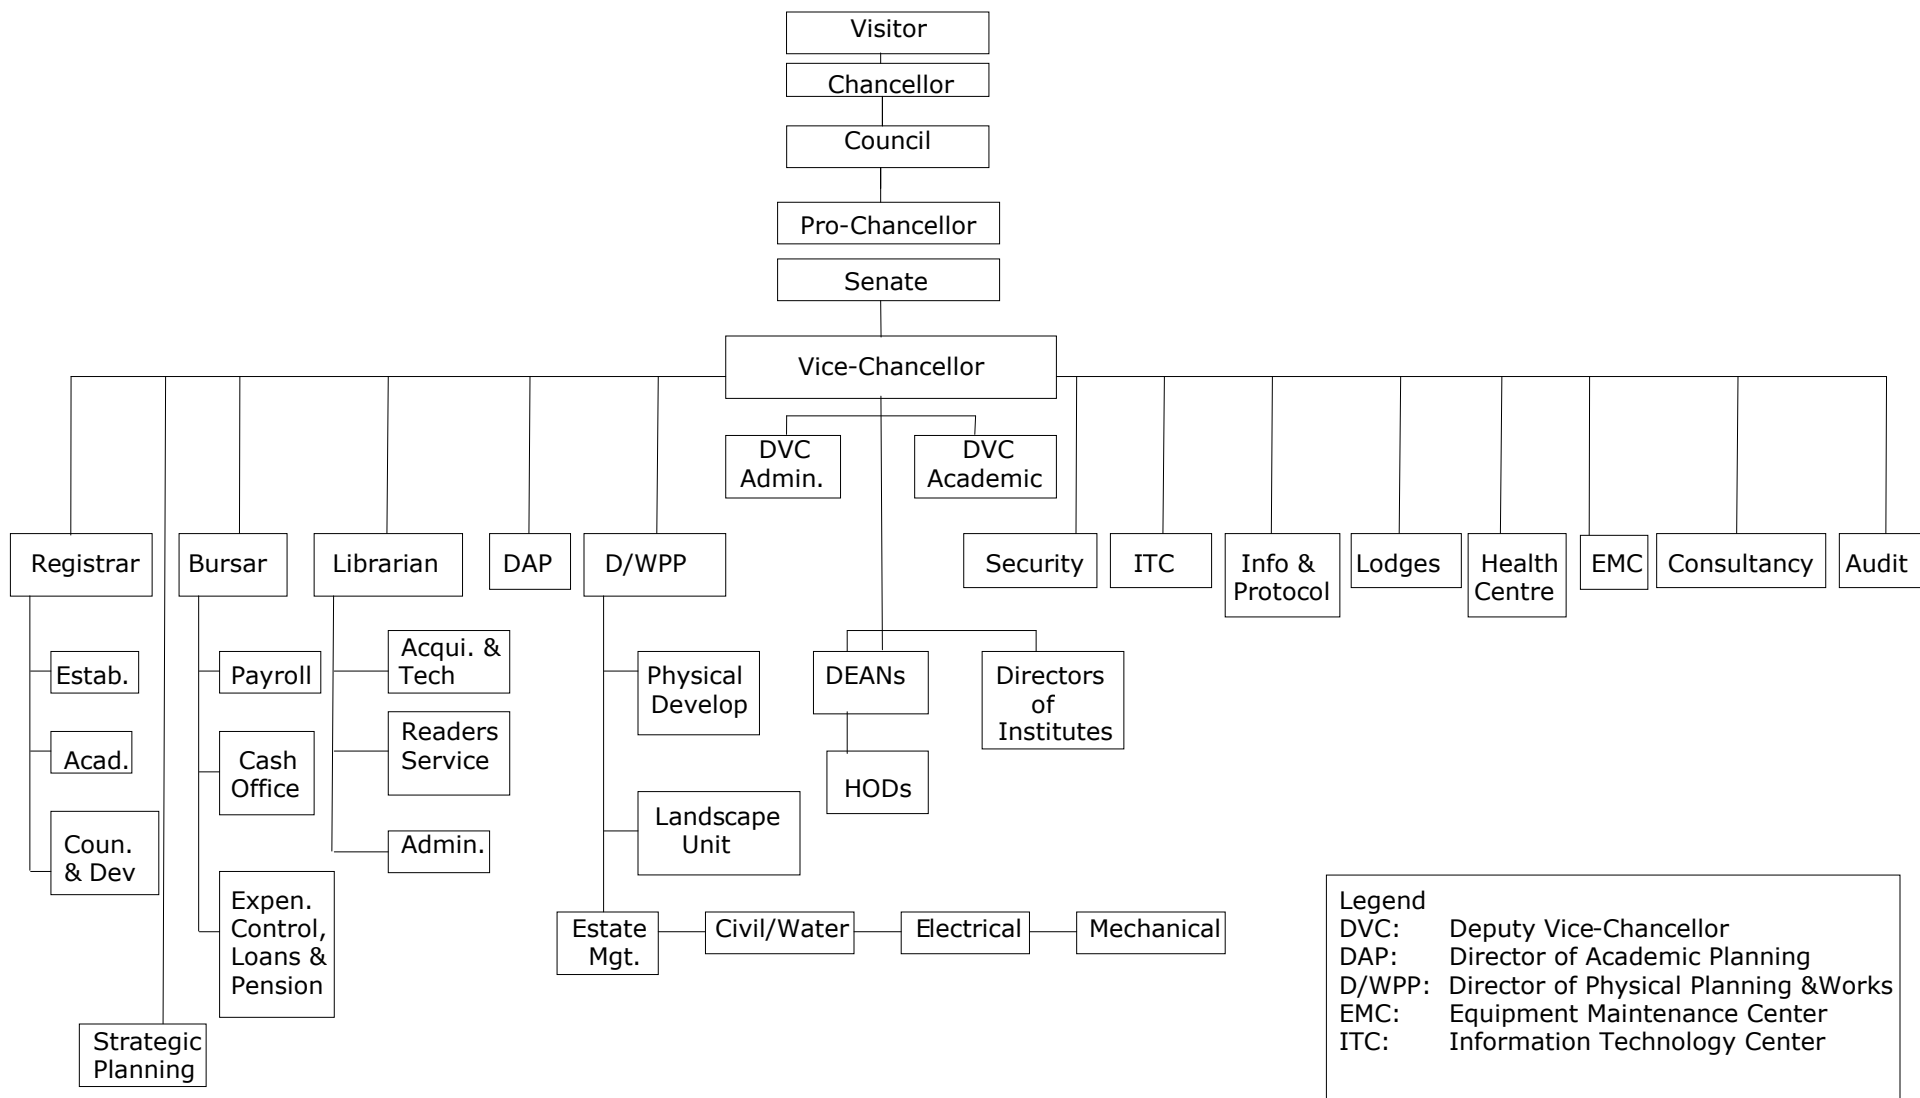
Visitor
Chancellor
Council
Pro-Chancellor
Senate
Vice-Chancellor
DVC Admin.
DVC Academic
Registrar
Bursar
Librarian
DAP
D/WPP
Security
ITC
Info & Protocol
Lodges
Health Centre
EMC
Consultancy
Audit
Estab.
Acad.
Coun. & Dev
Strategic Planning
Payroll
Cash Office
Expen. Control, Loans & Pension
Acqui. & Tech
Readers Service
Admin.
Physical Develop
Landscape Unit
Estate Mgt.
Civil/Water
Electrical
Mechanical
DEANs
HODs
Directors of Institutes

Legend
DVC: Deputy Vice-Chancellor
DAP: Director of Academic Planning
D/WPP: Director of Physical Planning &Works
EMC: Equipment Maintenance Center
ITC: Information Technology Center